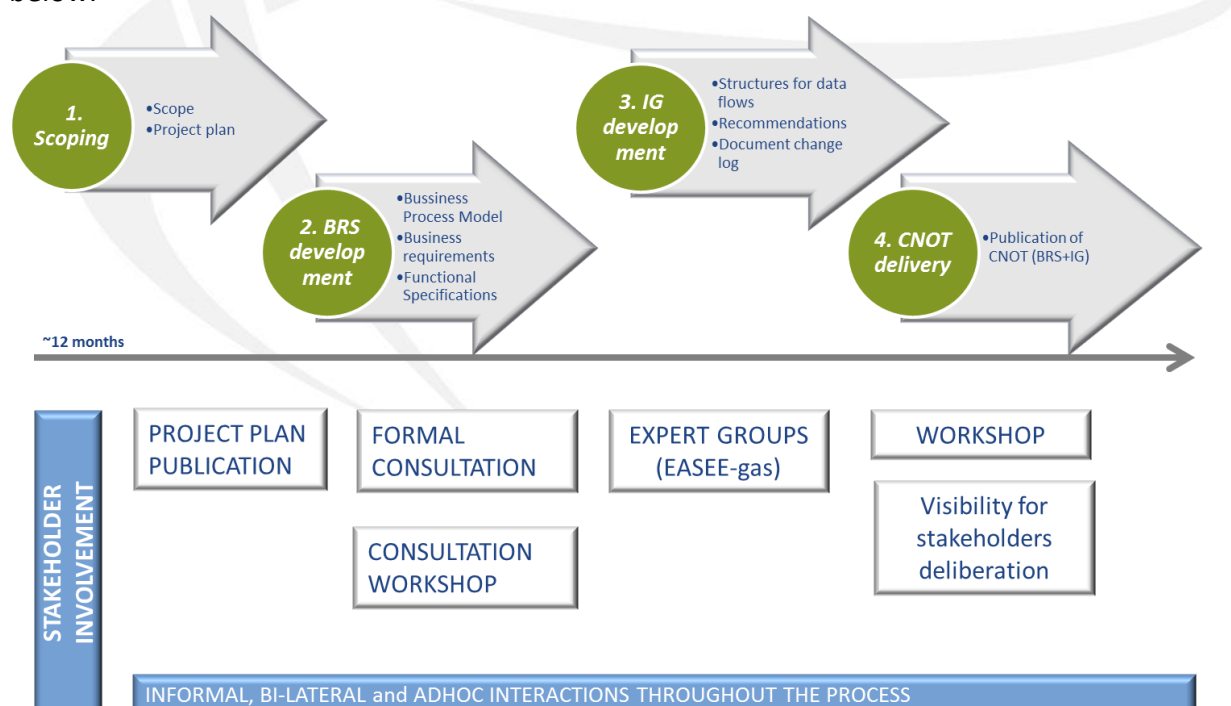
1. Scoping

•Scope
•Project plan

2. BRS development

•Bussiness Process Model
•Business requirements
•Functional Specifications

3. IG development

•Structures for data flows
•Recommendations
•Document change log

4. CNOT delivery

•Publication of CNOT (BRS+IG)

~12 months

STAKEHOLDER INVOLVEMENT

PROJECT PLAN PUBLICATION

FORMAL CONSULTATION

CONSULTATION WORKSHOP

EXPERT GROUPS (EASEE-gas)

WORKSHOP

Visibility for stakeholders deliberation

INFORMAL, BI-LATERAL and ADHOC INTERACTIONS THROUGHOUT THE PROCESS